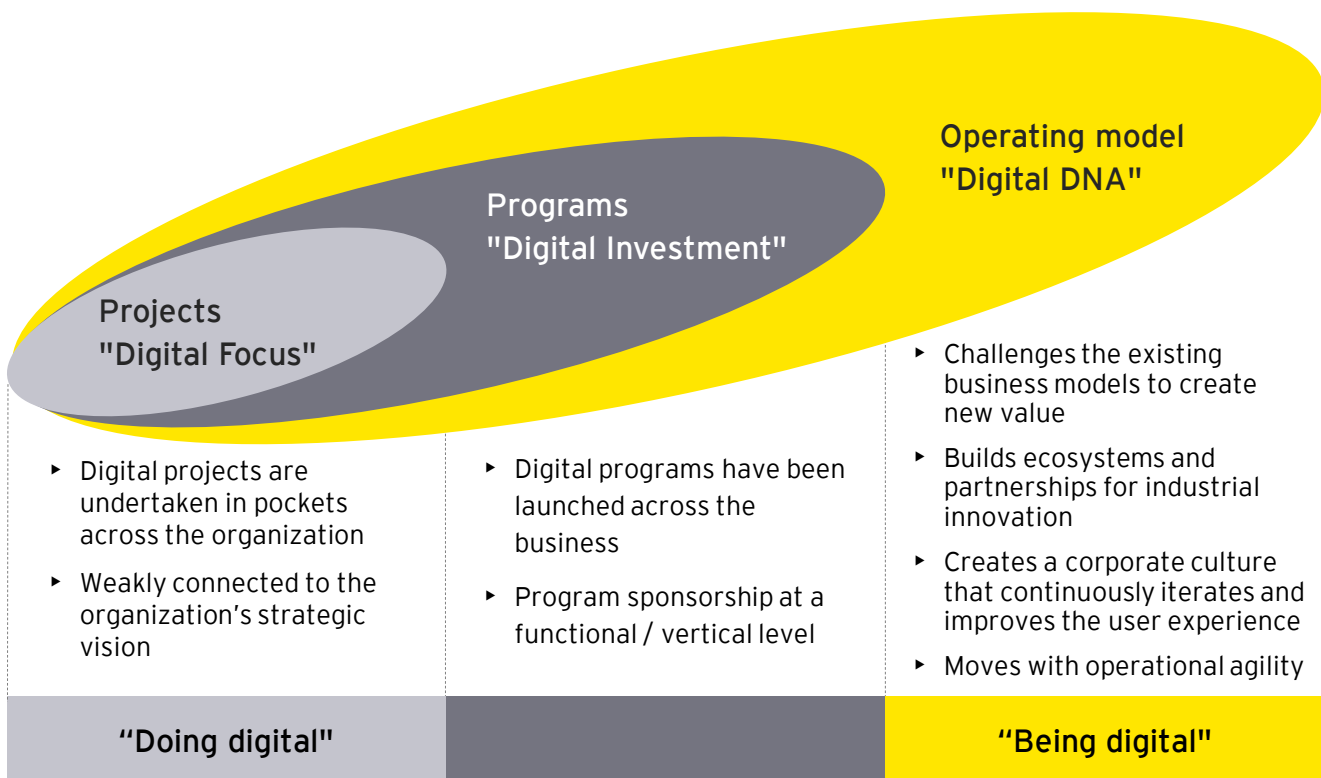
Operating model
"Digital DNA"

Programs
"Digital Investment"

Projects
"Digital Focus"

- Digital projects are undertaken in pockets across the organization
- Weakly connected to the organization's strategic vision

- Digital programs have been launched across the business
- Program sponsorship at a functional / vertical level

- Challenges the existing business models to create new value
- Builds ecosystems and partnerships for industrial innovation
- Creates a corporate culture that continuously iterates and improves the user experience
- Moves with operational agility

"Doing digital"

"Being digital"